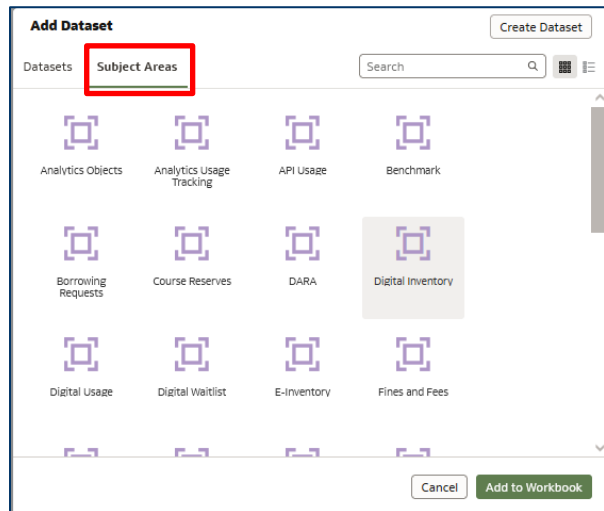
Add Dataset

Create Dataset

Datasets

Subject Areas

Search

Analytics Objects

Analytics Usage Tracking

API Usage

Benchmark

Borrowing Requests

Course Reserves

DARA

Digital Inventory

Digital Usage

Digital Waitlist

E-Inventory

Fines and Fees

Cancel

Add to Workbook